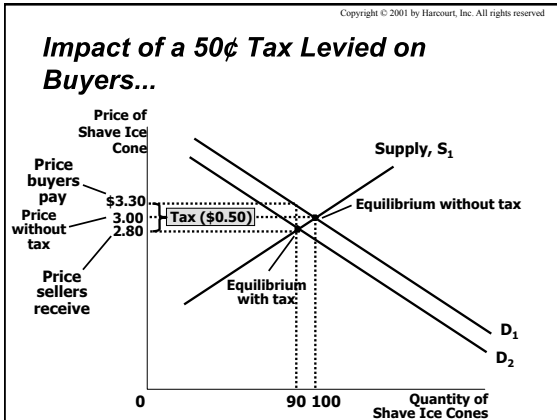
Copyright © 2001 by Harcourt, Inc. All rights reserved

Impact of a 50¢ Tax Levied on Buyers...

Price of Shave Ice Cone

Supply, $S_1$

Price buyers pay

$3.30

Price without tax

3.00

2.80

Tax ($0.50)

Equilibrium without tax

Price sellers receive

Equilibrium with tax

$D_1$

$D_2$

0

90 100

Quantity of Shave Ice Cones